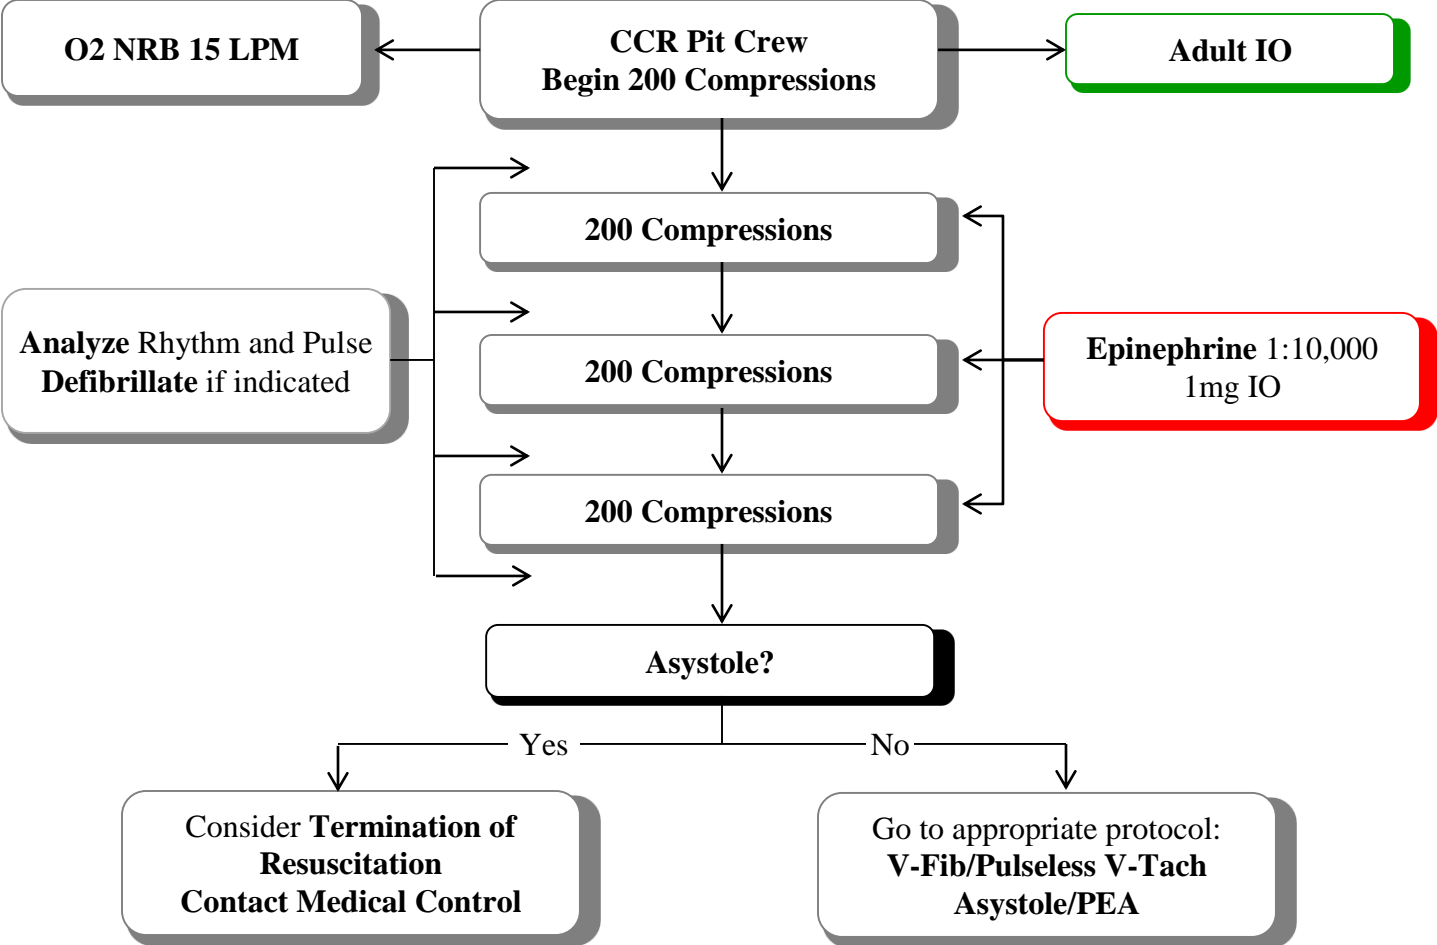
O2 NRB 15 LPM

CCR Pit Crew
Begin 200 Compressions

Adult IO

200 Compressions

Analyze Rhythm and Pulse
Defibrillate if indicated

200 Compressions

Epinephrine 1:10,000
1mg IO

200 Compressions

Asystole?

Yes

No

Consider Termination of Resuscitation
Contact Medical Control

Go to appropriate protocol:
V-Fib/Pulseless V-Tach
Asystole/PEA